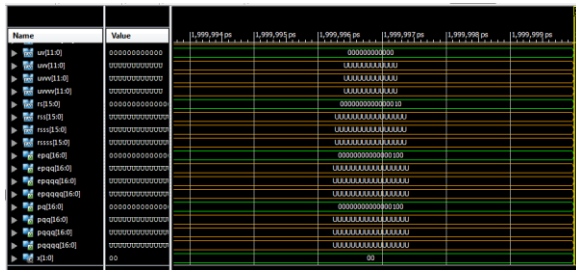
| Name | Value |
|---|---|
| uv[11:0] | 000000000000 |
| uvv[11:0] | UUUUUUUUUUUU |
| uvvv[11:0] | UUUUUUUUUUUU |
| uvvvv[11:0] | UUUUUUUUUUUU |
| rs[15:0] | 0000000000000 |
| rss[15:0] | UUUUUUUUUUUUU |
| rsss[15:0] | UUUUUUUUUUUUU |
| rssss[15:0] | UUUUUUUUUUUUU |
| epq[16:0] | 0000000000000 |
| epqq[16:0] | UUUUUUUUUUUUU |
| epqqq[16:0] | UUUUUUUUUUUUU |
| epqqqq[16:0] | UUUUUUUUUUUUU |
| pq[16:0] | 0000000000000 |
| pqq[16:0] | UUUUUUUUUUUUU |
| pqqq[16:0] | UUUUUUUUUUUUU |
| pqqqq[16:0] | UUUUUUUUUUUUU |
| x[1:0] | 00 |

1,999,994 ps 1,999,995 ps 1,999,996 ps 1,999,997 ps 1,999,998 ps 1,999,999 ps

000000000000
UUUUUUUUUUUU
UUUUUUUUUUUU
UUUUUUUUUUUU
0000000000000010
UUUUUUUUUUUUUUUU
UUUUUUUUUUUUUUUU
UUUUUUUUUUUUUUUU
00000000000000100
UUUUUUUUUUUUUUUUU
UUUUUUUUUUUUUUUUU
UUUUUUUUUUUUUUUUU
00000000000000100
UUUUUUUUUUUUUUUUU
UUUUUUUUUUUUUUUUU
UUUUUUUUUUUUUUUUU
00